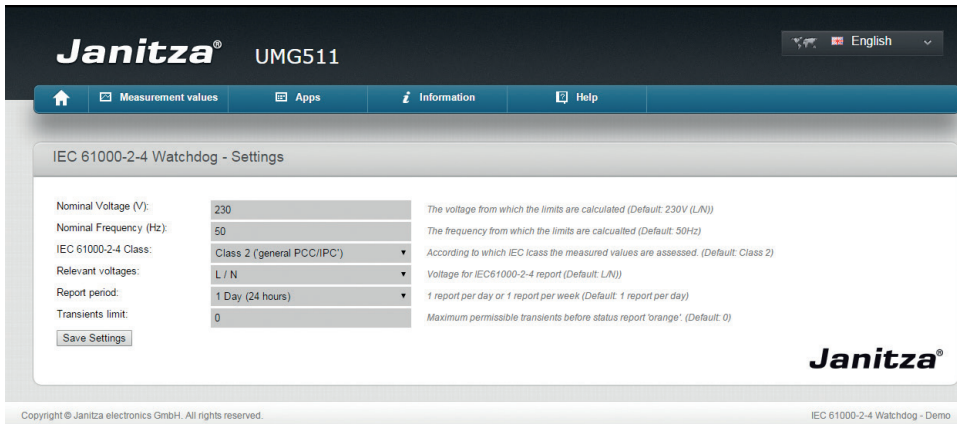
Janitza® UMG511

English

Measurement values Apps Information Help

IEC 61000-2-4 Watchdog - Settings

| | | |
|---|---|---|
| Nominal Voltage (V): | 230 | The voltage from which the limits are calculated (Default: 230V (L/N)) |
| Nominal Frequency (Hz): | 50 | The frequency from which the limits are calcualted (Default: 50Hz) |
| IEC 61000-2-4 Class: | Class 2 ('general PCC/IPC') | According to which IEC lcass the measured values are assessed. (Default: Class 2) |
| Relevant voltages: | L / N | Voltage for IEC61000-2-4 report (Default: L/N)) |
| Report period: | 1 Day (24 hours) | 1 report per day or 1 report per week (Default: 1 report per day) |
| Transients limit: | 0 | Maximum permissible transients before status report 'orange'. (Default: 0) |

Save Settings

Janitza®

Copyright © Janitza electronics GmbH. All rights reserved.

IEC 61000-2-4 Watchdog - Demo